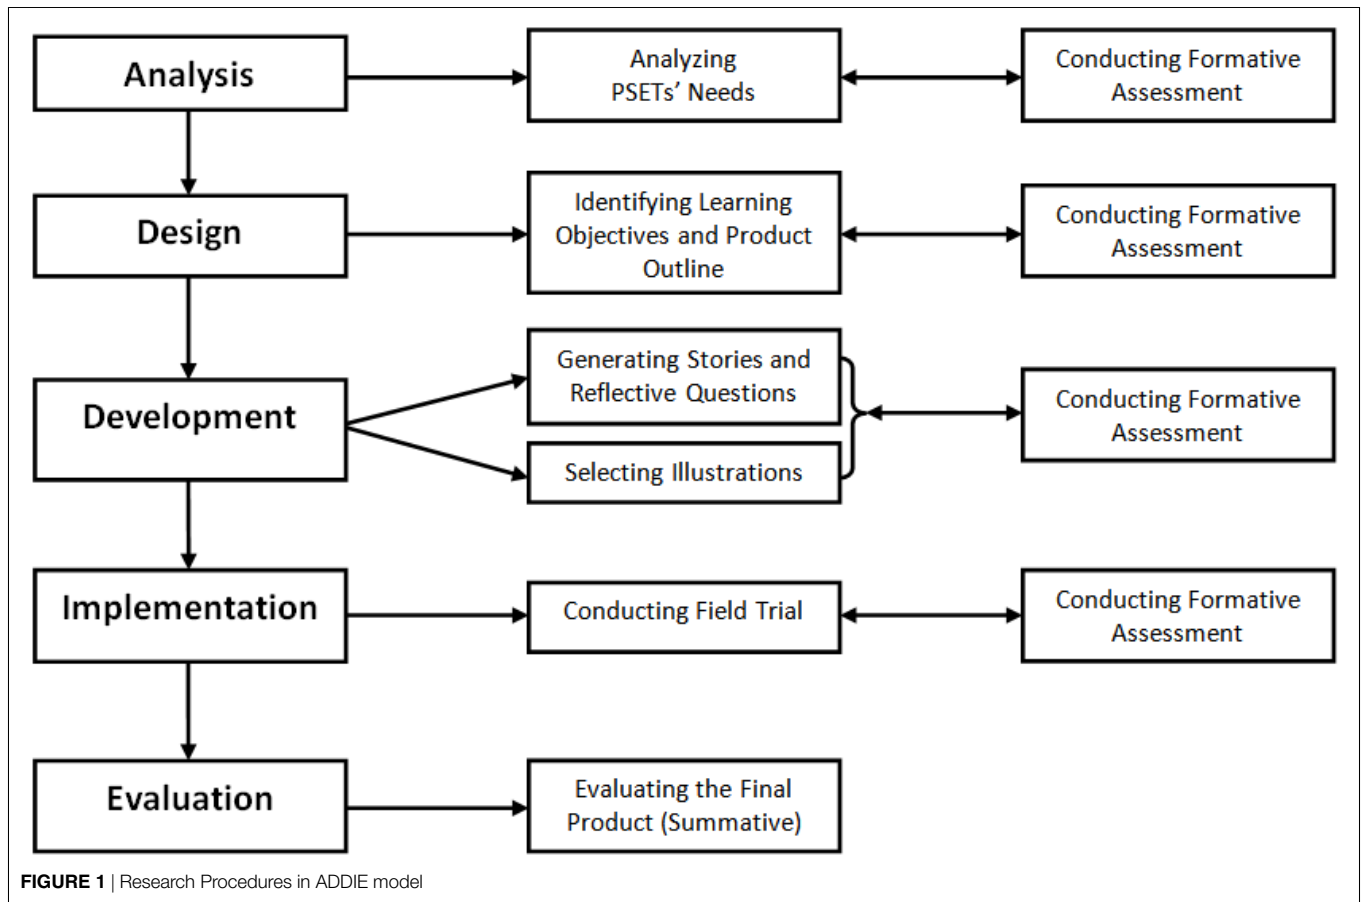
Analysis

Analyzing PSETs' Needs

Conducting Formative Assessment

Design

Identifying Learning Objectives and Product Outline

Conducting Formative Assessment

Development

Generating Stories and Reflective Questions

Selecting Illustrations

Conducting Formative Assessment

Implementation

Conducting Field Trial

Conducting Formative Assessment

Evaluation

Evaluating the Final Product (Summative)

**FIGURE 1** | Research Procedures in ADDIE model